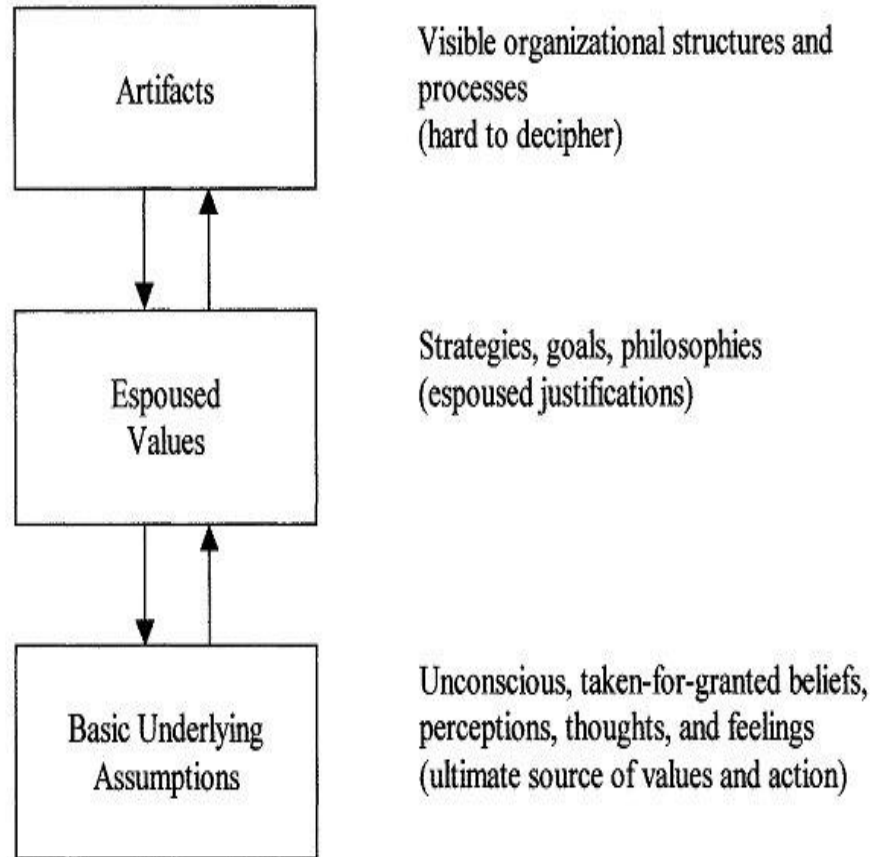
Artifacts

Visible organizational structures and processes
(hard to decipher)

Espoused Values

Strategies, goals, philosophies
(espoused justifications)

Basic Underlying Assumptions

Unconscious, taken-for-granted beliefs, perceptions, thoughts, and feelings
(ultimate source of values and action)